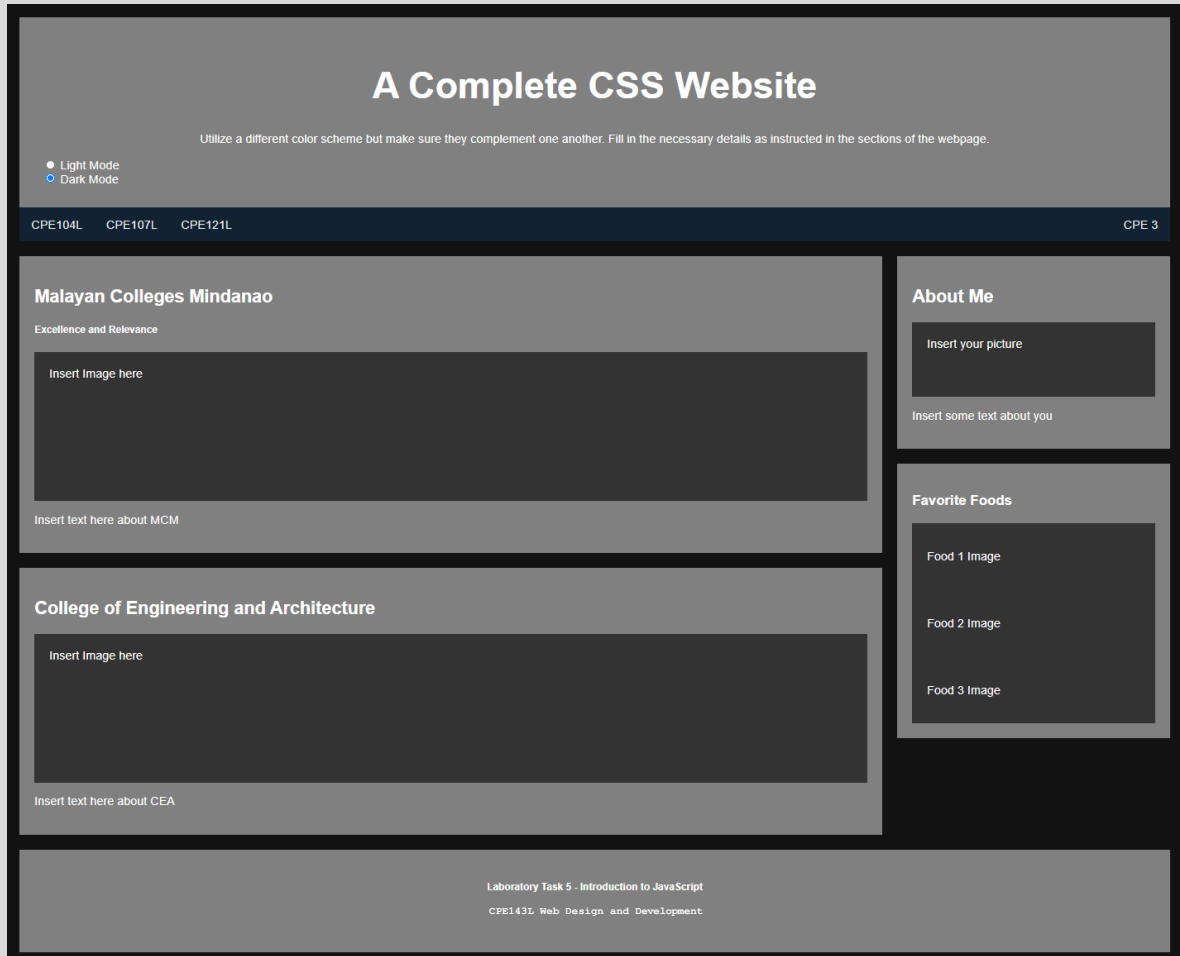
A Complete CSS Website

Utilize a different color scheme but make sure they complement one another. Fill in the necessary details as instructed in the sections of the webpage.

Light Mode
Dark Mode

CPE104L CPE107L CPE121L CPE 3

Malayan Colleges Mindanao

Excellence and Relevance

Insert Image here

Insert text here about MCM

College of Engineering and Architecture

Insert Image here

Insert text here about CEA

About Me

Insert your picture

Insert some text about you

Favorite Foods

Food 1 Image

Food 2 Image

Food 3 Image

Laboratory Task 5 - Introduction to JavaScript

CPE143L Web Design and Development